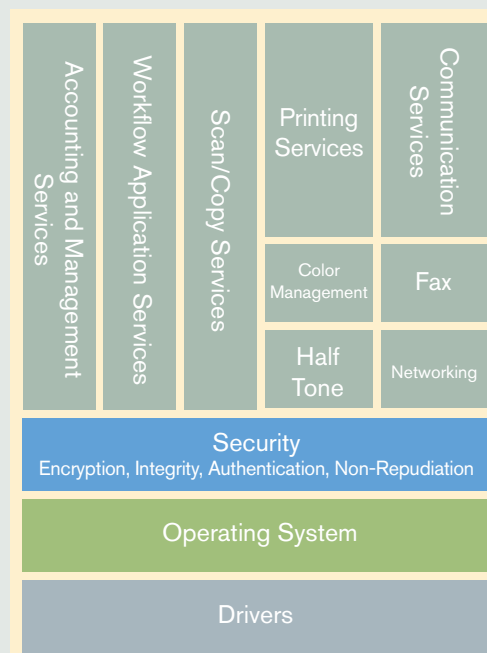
Accounting and Management Services

Workflow Application Services

Scan/Copy Services

Printing Services

Communication Services

Color Management

Fax

Half Tone

Networking

Security
Encryption, Integrity, Authentication, Non-Repudiation

Operating System

Drivers